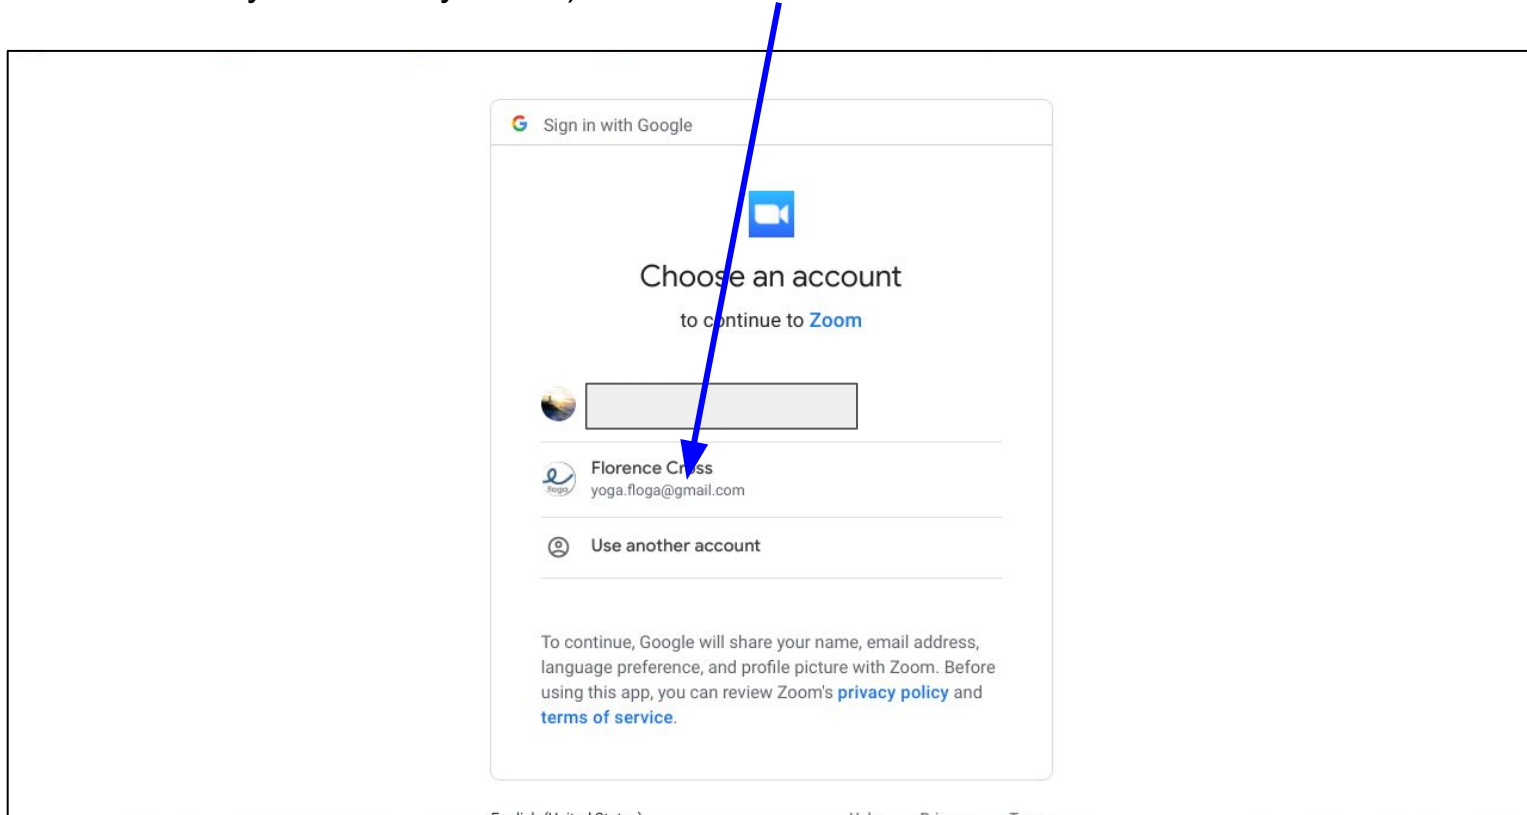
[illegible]

Sign in with Google

Choose an account

to continue to Zoom

Florence Cross
yoga.floga@gmail.com

Use another account

To continue, Google will share your name, email address, language preference, and profile picture with Zoom. Before using this app, you can review Zoom's privacy policy and terms of service.

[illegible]